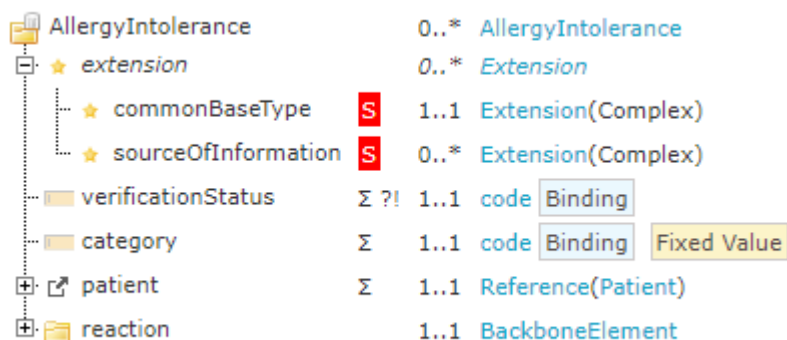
| | | | |
|---|---|---|---|
| AllergyIntolerance | | 0..* | AllergyIntolerance |
| extension | | 0..* | Extension |
| commonBaseType | S | 1..1 | Extension(Complex) |
| sourceOfInformation | S | 0..* | Extension(Complex) |
| verificationStatus | Σ ?! | 1..1 | code Binding |
| category | Σ | 1..1 | code Binding Fixed Value |
| patient | Σ | 1..1 | Reference(Patient) |
| reaction | | 1..1 | BackboneElement |